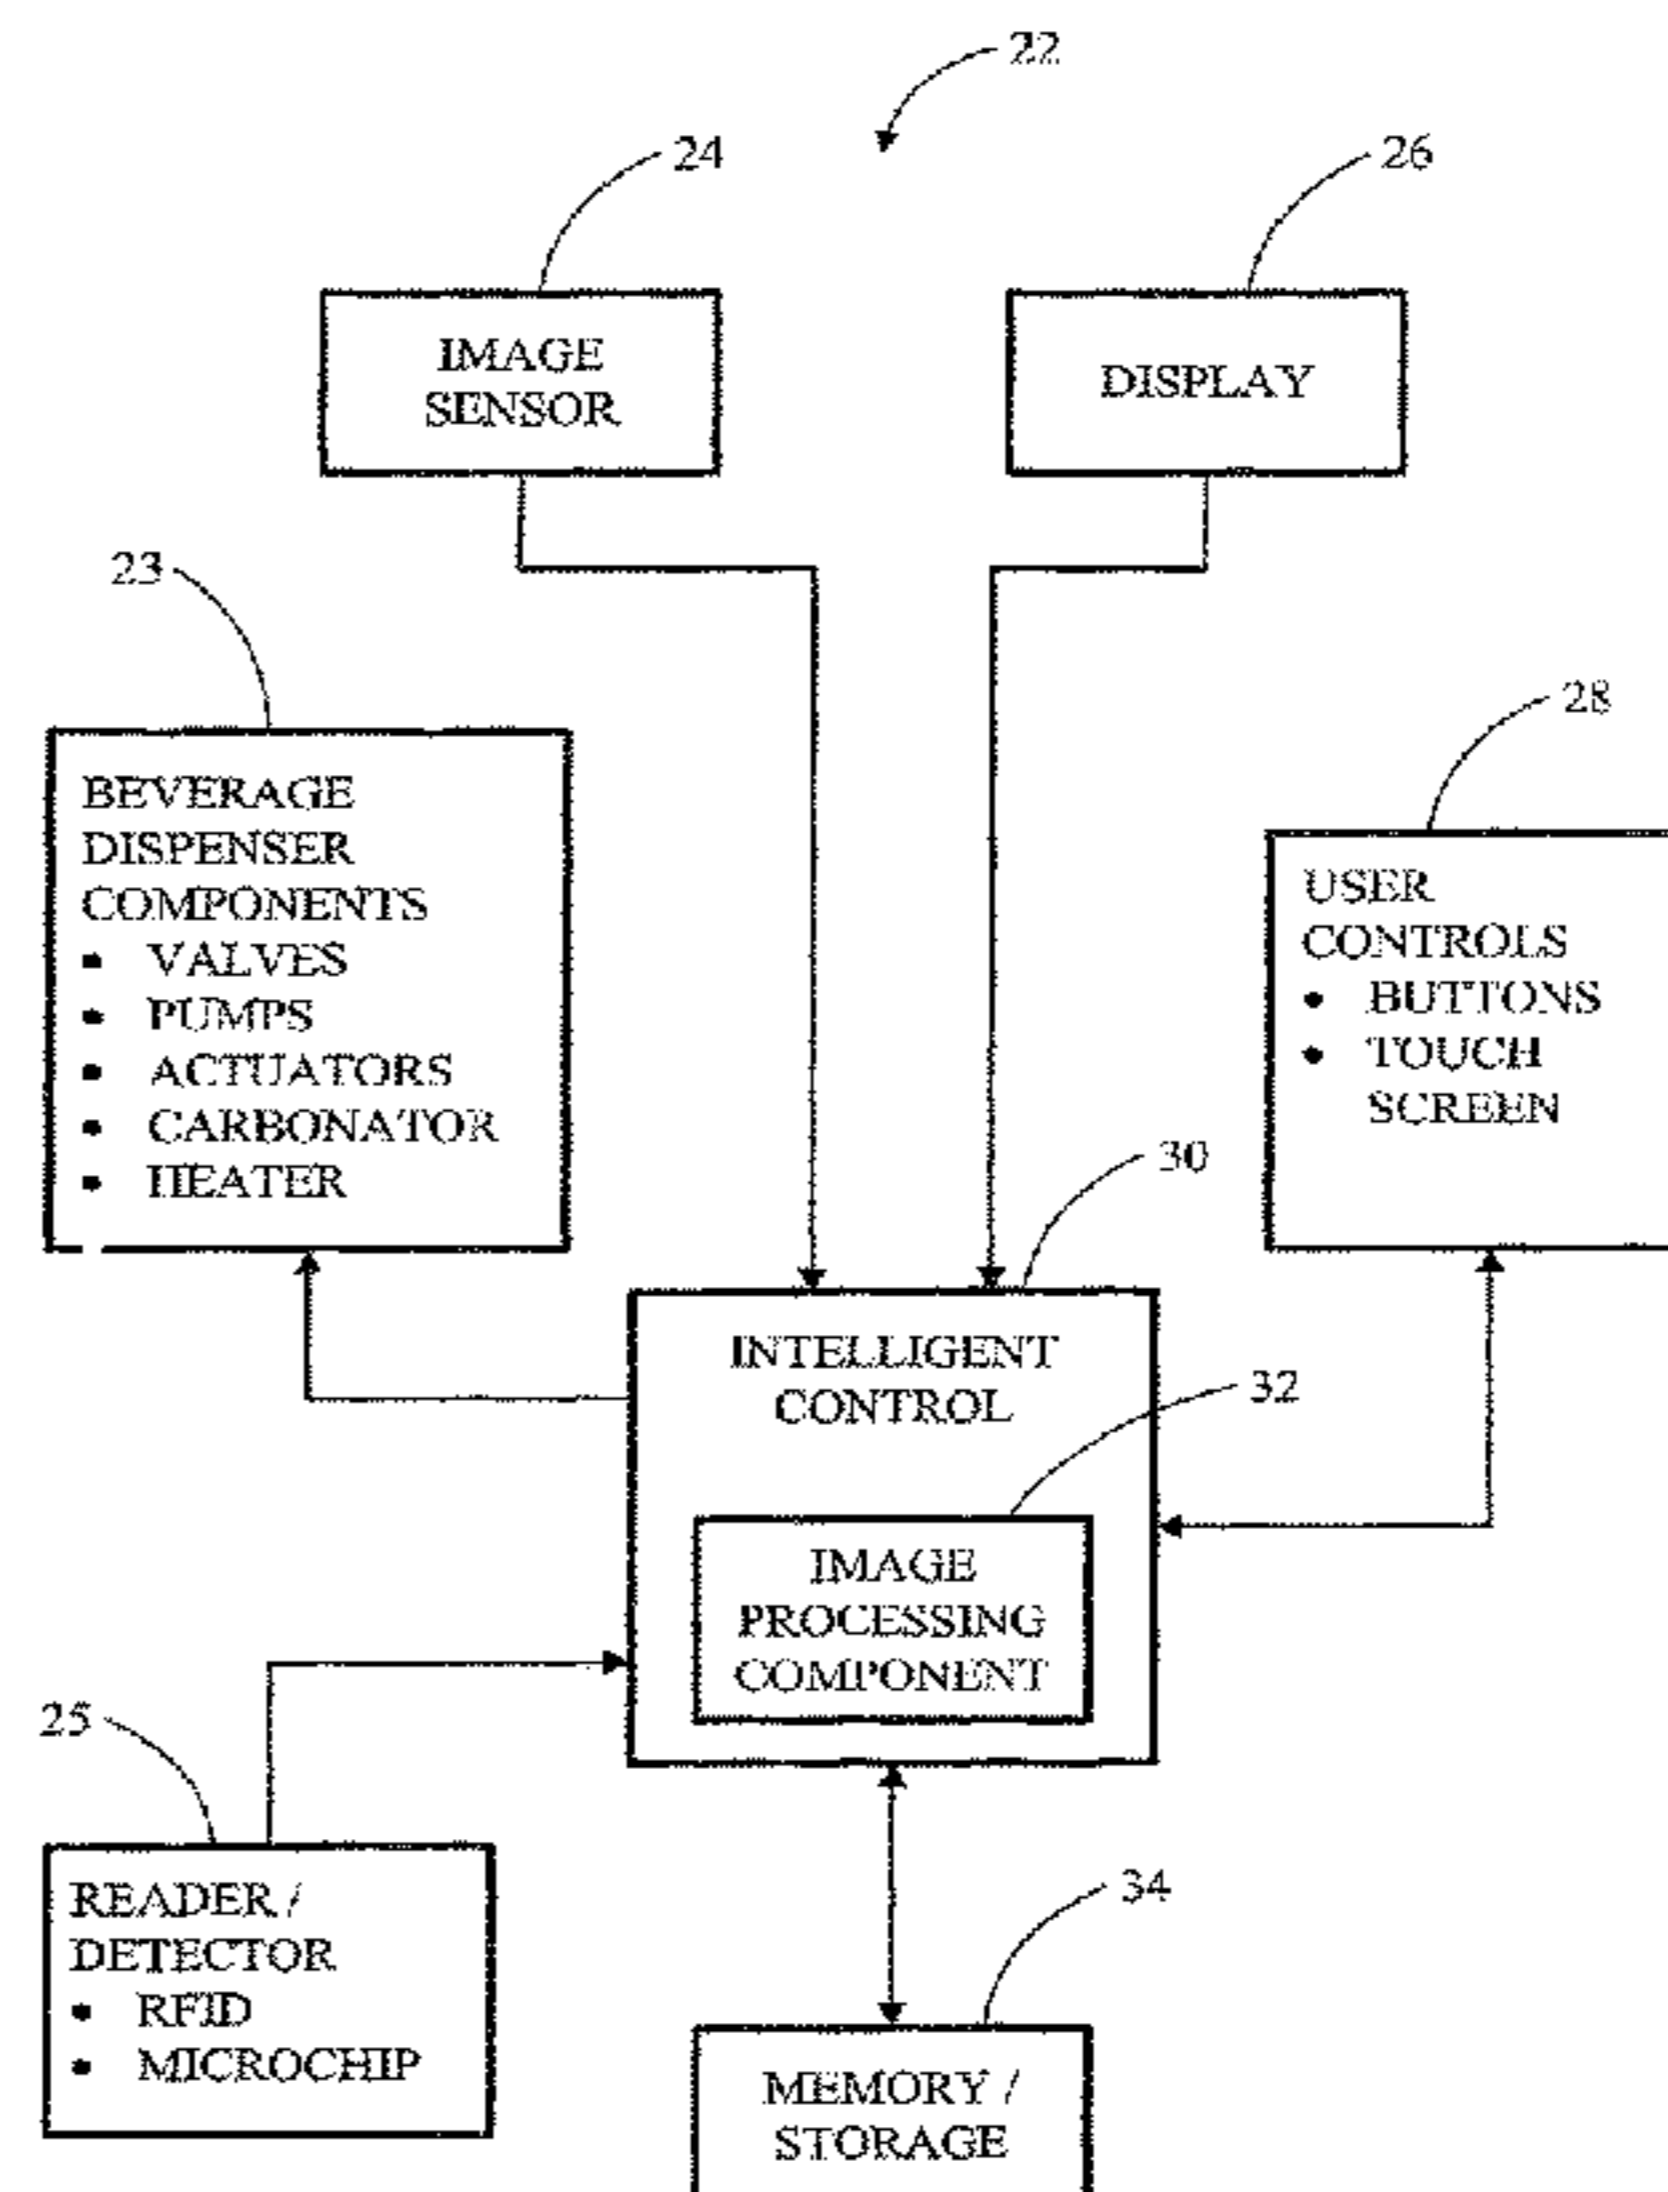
22

24

26

IMAGE SENSOR

DISPLAY

23

BEVERAGE DISPENSER COMPONENTS
• VALVES
• PUMPS
• ACTUATORS
• CARBONATOR
• HEATER

28

USER CONTROLS
• BUTTONS
• TOUCH SCREEN

30

INTELLIGENT CONTROL

32

IMAGE PROCESSING COMPONENT

25

READER / DETECTOR
• RFID
• MICROCHIP

34

MEMORY / STORAGE